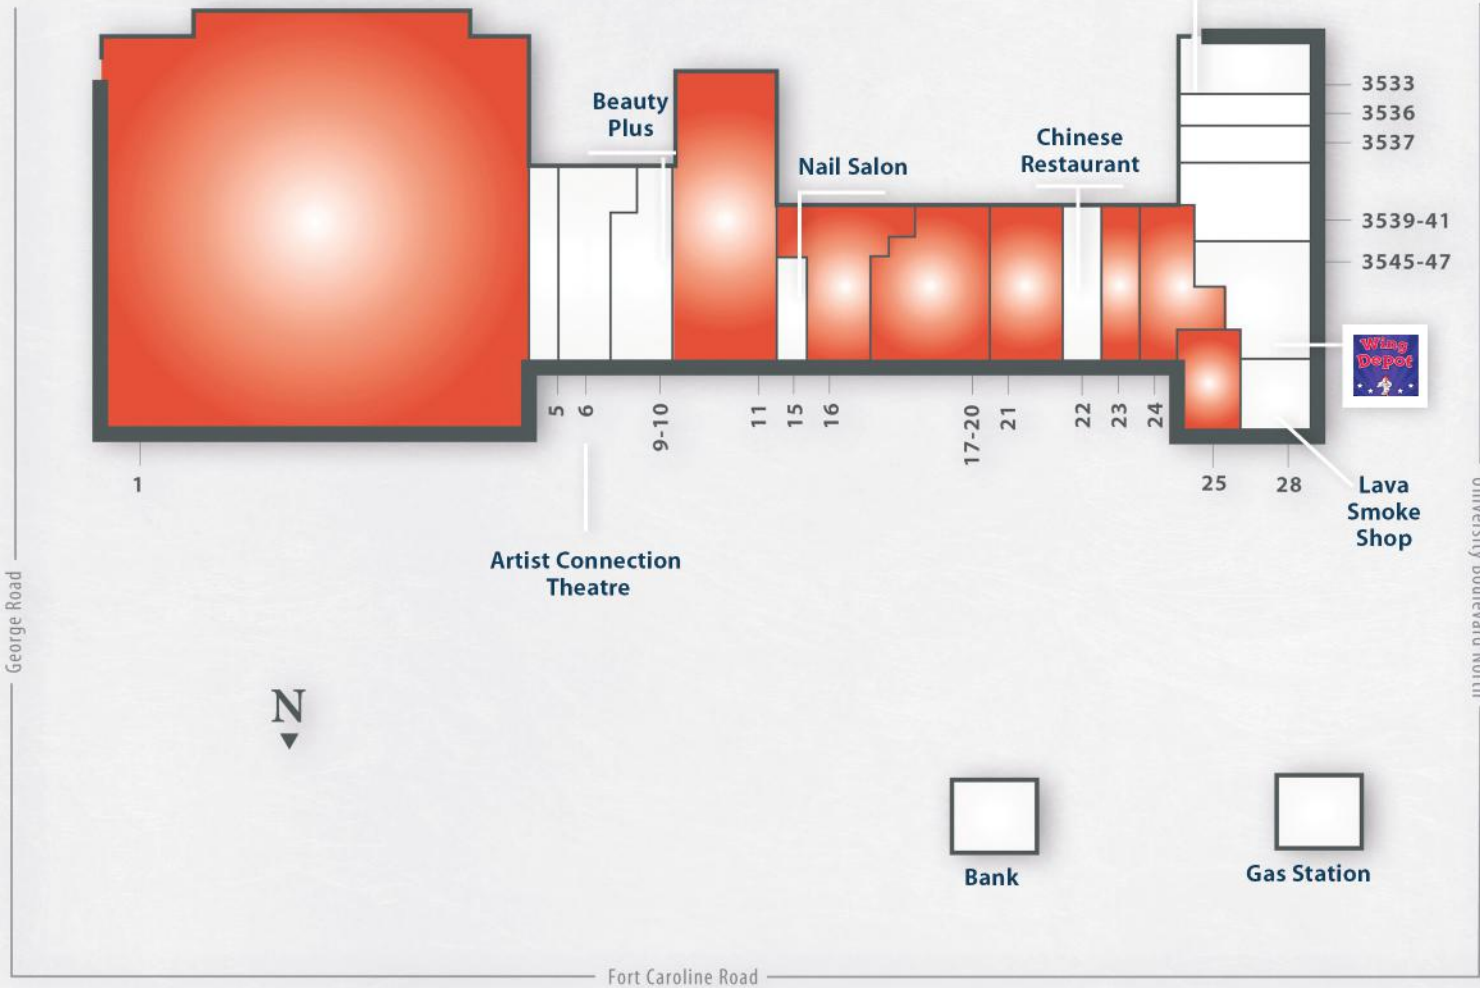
Beauty Plus

Nail Salon

Chinese Restaurant

3533
3536
3537
3539-41
3545-47

Wing Depot

1
5
6
9-10
11
15
16
17-20
21
22
23
24
25
28

Lava Smoke Shop

Artist Connection Theatre

George Road

University Boulevard North

N

Bank

Gas Station

Fort Caroline Road